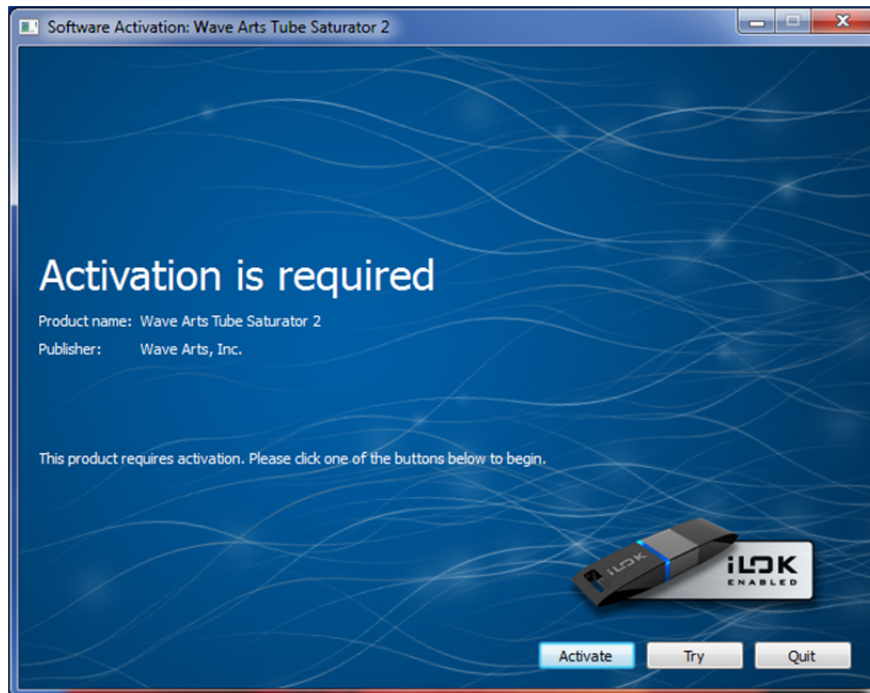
Software Activation: Wave Arts Tube Saturator 2

Activation is required

Product name: Wave Arts Tube Saturator 2
Publisher: Wave Arts, Inc.

This product requires activation. Please click one of the buttons below to begin.

iLOK

iLOK ENABLED

Activate Try Quit